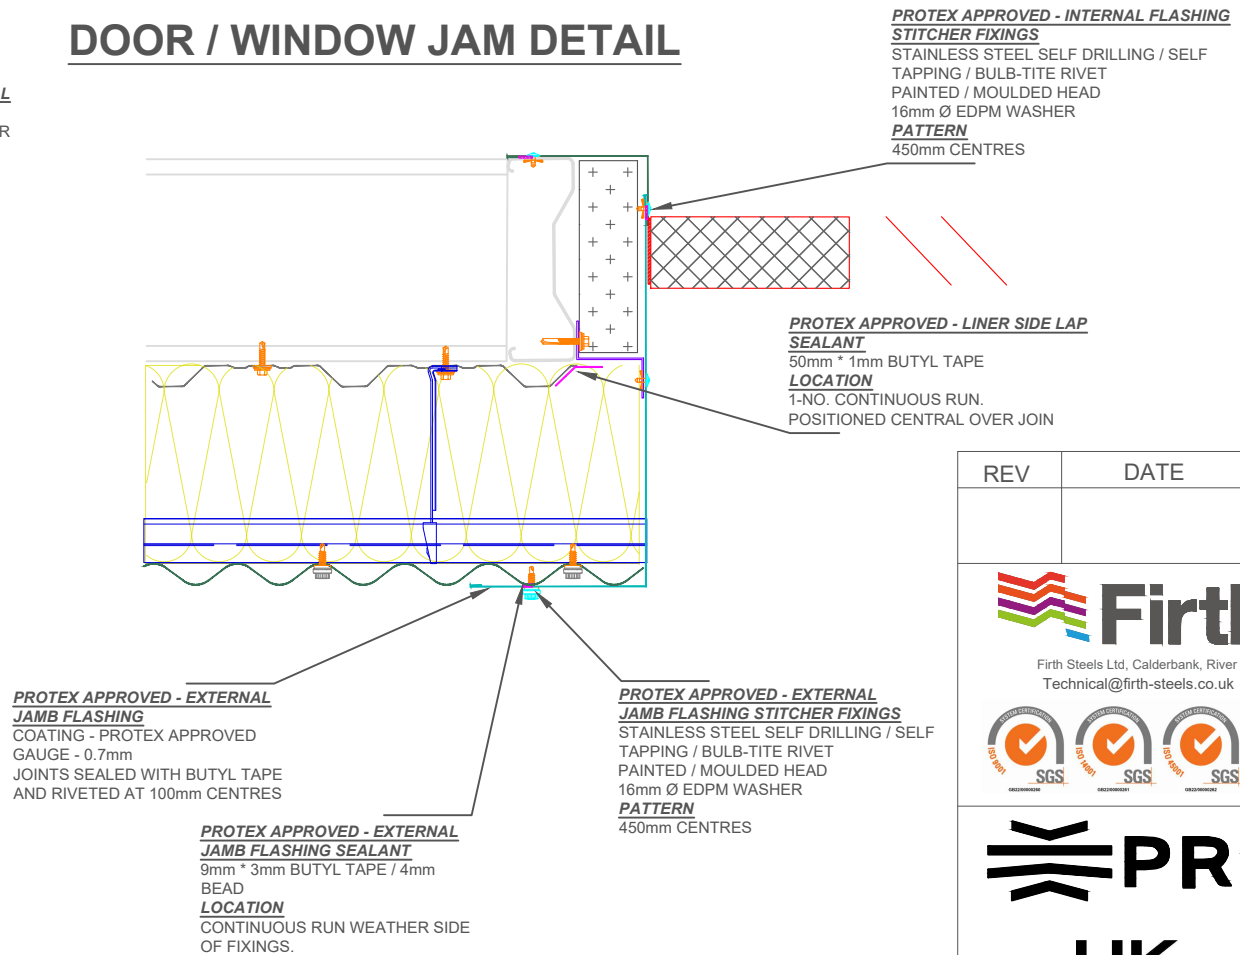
DOOR / WINDOW JAM DETAIL

L

R

PROTEX APPROVED - INTERNAL FLASHING STITCHER FIXINGS
STAINLESS STEEL SELF DRILLING / SELF TAPPING / BULB-TITE RIVET
PAINTED / MOULDED HEAD
16mm Ø EDPM WASHER
PATTERN
450mm CENTRES

PROTEX APPROVED - LINER SIDE LAP SEALANT
50mm * 1mm BUTYL TAPE
LOCATION
1-NO. CONTINUOUS RUN.
POSITIONED CENTRAL OVER JOIN

| REV | DATE |
|---|---|
| | |

Firth

Firth Steels Ltd, Calderbank, River
Technical@firth-steels.co.uk

ISO 9001 SGS
ISO 14001 SGS
ISO 45001 SGS

PR

UK

PROTEX APPROVED - EXTERNAL JAMB FLASHING
COATING - PROTEX APPROVED
GAUGE - 0.7mm
JOINTS SEALED WITH BUTYL TAPE AND RIVETED AT 100mm CENTRES

PROTEX APPROVED - EXTERNAL JAMB FLASHING STITCHER FIXINGS
STAINLESS STEEL SELF DRILLING / SELF TAPPING / BULB-TITE RIVET
PAINTED / MOULDED HEAD
16mm Ø EDPM WASHER
PATTERN
450mm CENTRES

PROTEX APPROVED - EXTERNAL JAMB FLASHING SEALANT
9mm * 3mm BUTYL TAPE / 4mm BEAD
LOCATION
CONTINUOUS RUN WEATHER SIDE OF FIXINGS.